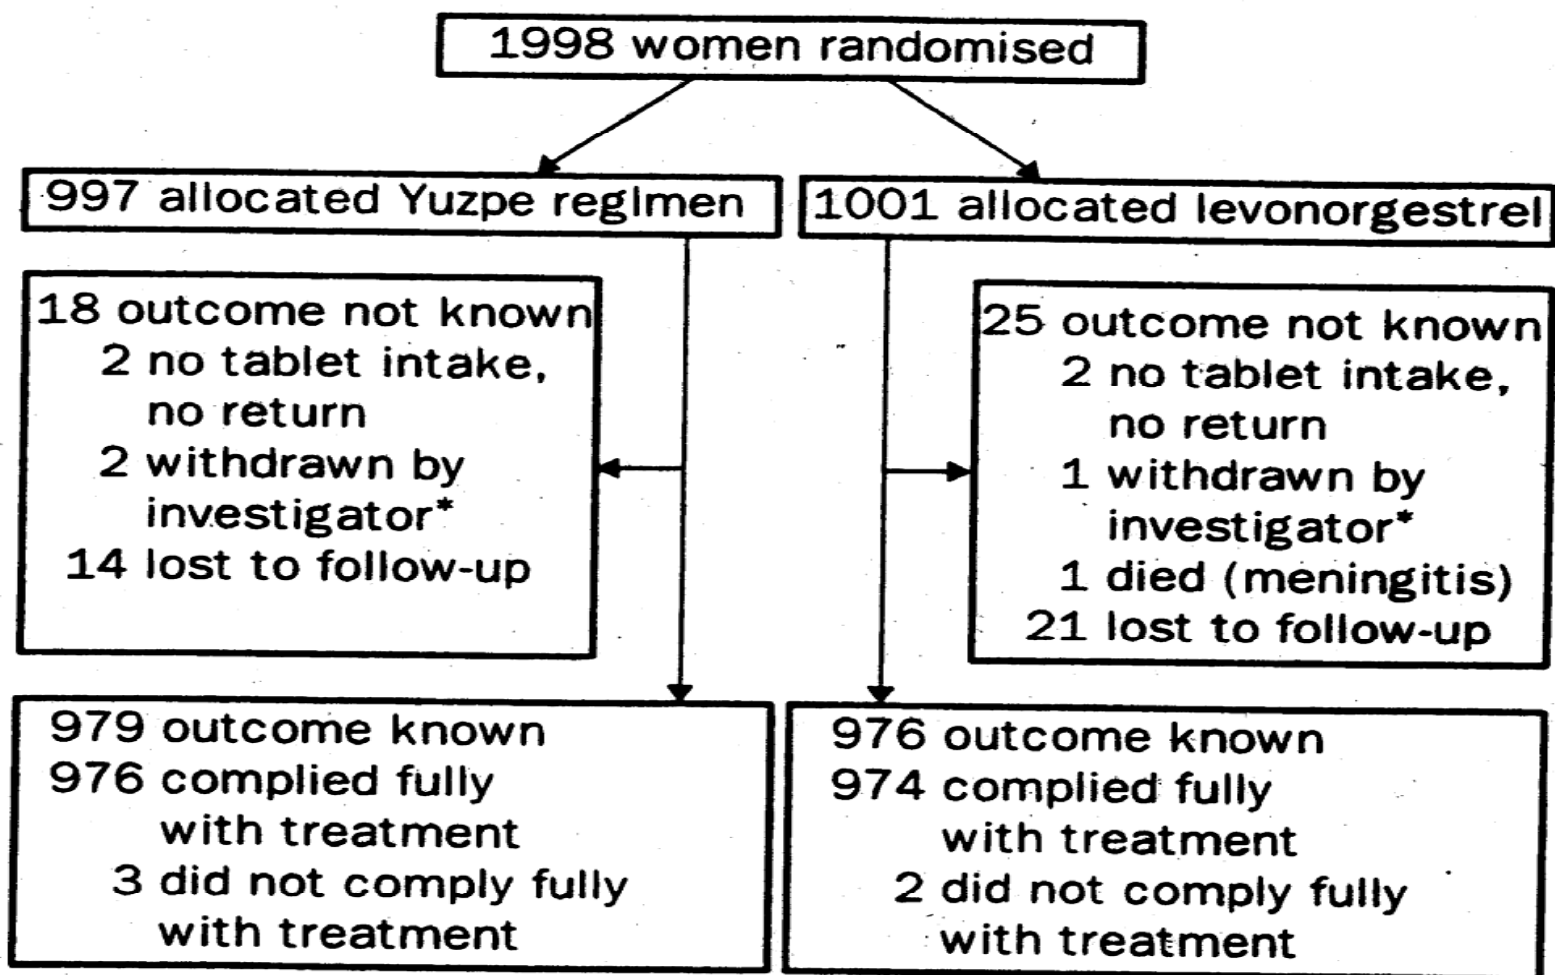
1998 women randomised

997 allocated Yuzpe regimen

1001 allocated levonorgestrel

18 outcome not known
2 no tablet intake, no return
2 withdrawn by investigator*
14 lost to follow-up

25 outcome not known
2 no tablet intake, no return
1 withdrawn by investigator*
1 died (meningitis)
21 lost to follow-up

979 outcome known
976 complied fully with treatment
3 did not comply fully with treatment

976 outcome known
974 complied fully with treatment
2 did not comply fully with treatment